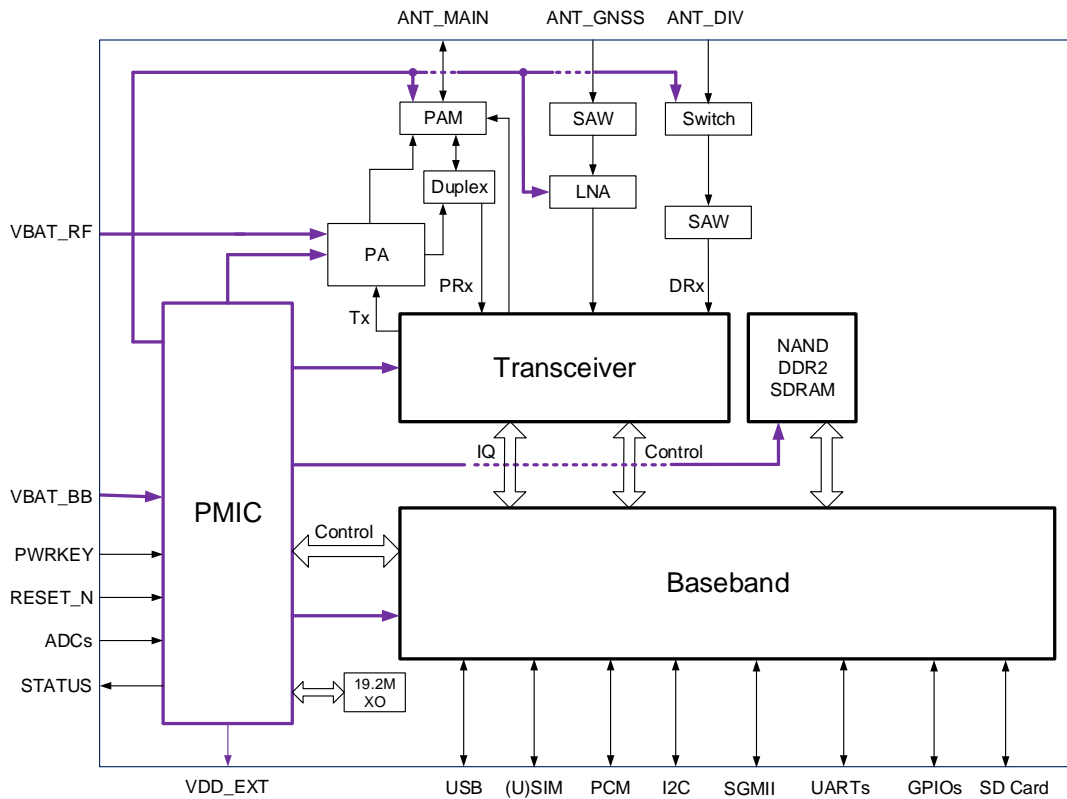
ANT_MAIN
ANT_GNSS
ANT_DIV

PAM
SAW
Switch
Duplex
LNA
SAW
VBAT_RF
PA
PRx
DRx
Tx
Transceiver
NAND
DDR2
SDRAM
IQ
Control
VBAT_BB
PMIC
PWRKEY
Control
RESET_N
Baseband
ADCs
STATUS
19.2M
XO
VDD_EXT
USB
(U)SIM
PCM
I2C
SGMII
UARTs
GPIOs
SD Card